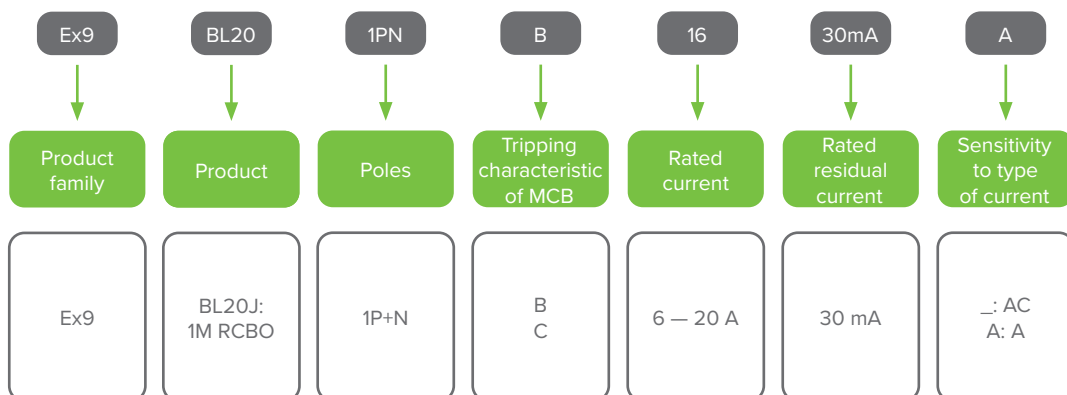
Ex9

Product family

Ex9

BL20

Product

BL20J: 1M RCBO

1PN

Poles

1P+N

B

Tripping characteristic of MCB

B
C

16

Rated current

6 — 20 A

30mA

Rated residual current

30 mA

A

Sensitivity to type of current

_: AC
A: A